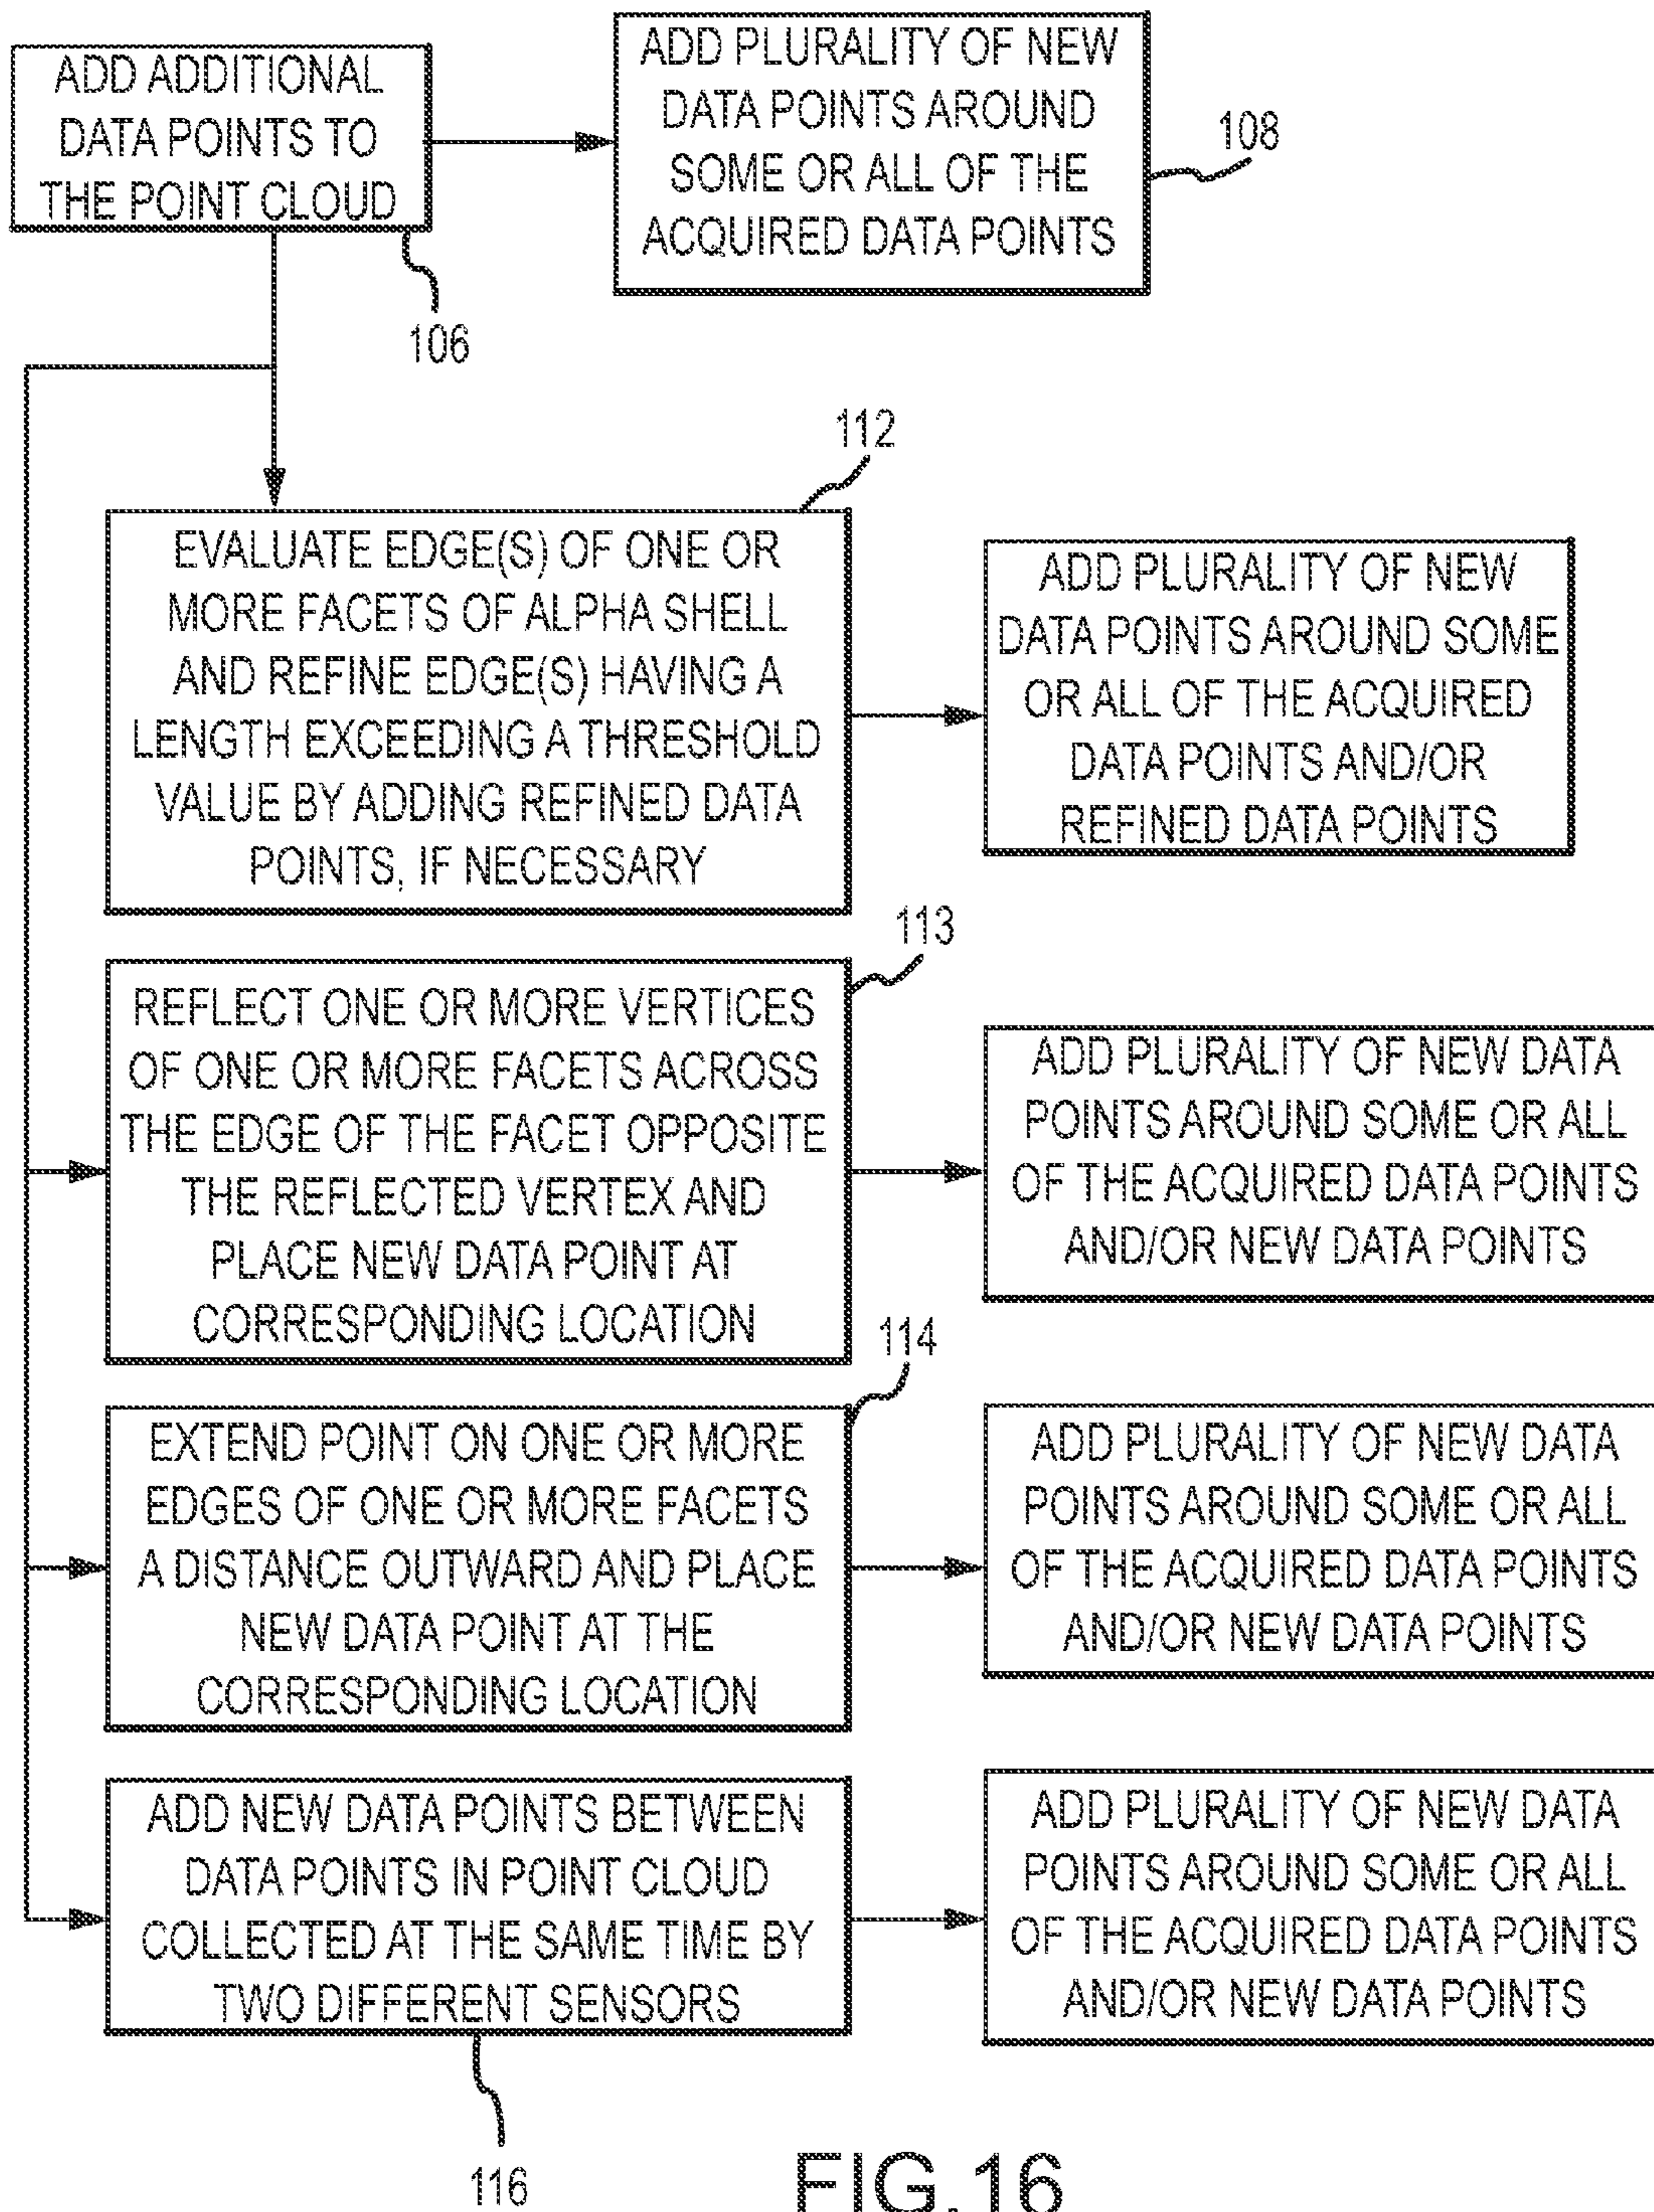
ADD ADDITIONAL DATA POINTS TO THE POINT CLOUD

ADD PLURALITY OF NEW DATA POINTS AROUND SOME OR ALL OF THE ACQUIRED DATA POINTS

108

106

112

EVALUATE EDGE(S) OF ONE OR MORE FACETS OF ALPHA SHELL AND REFINE EDGE(S) HAVING A LENGTH EXCEEDING A THRESHOLD VALUE BY ADDING REFINED DATA POINTS, IF NECESSARY

ADD PLURALITY OF NEW DATA POINTS AROUND SOME OR ALL OF THE ACQUIRED DATA POINTS AND/OR REFINED DATA POINTS

113

REFLECT ONE OR MORE VERTICES OF ONE OR MORE FACETS ACROSS THE EDGE OF THE FACET OPPOSITE THE REFLECTED VERTEX AND PLACE NEW DATA POINT AT CORRESPONDING LOCATION

ADD PLURALITY OF NEW DATA POINTS AROUND SOME OR ALL OF THE ACQUIRED DATA POINTS AND/OR NEW DATA POINTS

114

EXTEND POINT ON ONE OR MORE EDGES OF ONE OR MORE FACETS A DISTANCE OUTWARD AND PLACE NEW DATA POINT AT THE CORRESPONDING LOCATION

ADD PLURALITY OF NEW DATA POINTS AROUND SOME OR ALL OF THE ACQUIRED DATA POINTS AND/OR NEW DATA POINTS

ADD NEW DATA POINTS BETWEEN DATA POINTS IN POINT CLOUD COLLECTED AT THE SAME TIME BY TWO DIFFERENT SENSORS

ADD PLURALITY OF NEW DATA POINTS AROUND SOME OR ALL OF THE ACQUIRED DATA POINTS AND/OR NEW DATA POINTS

116

FIG.16